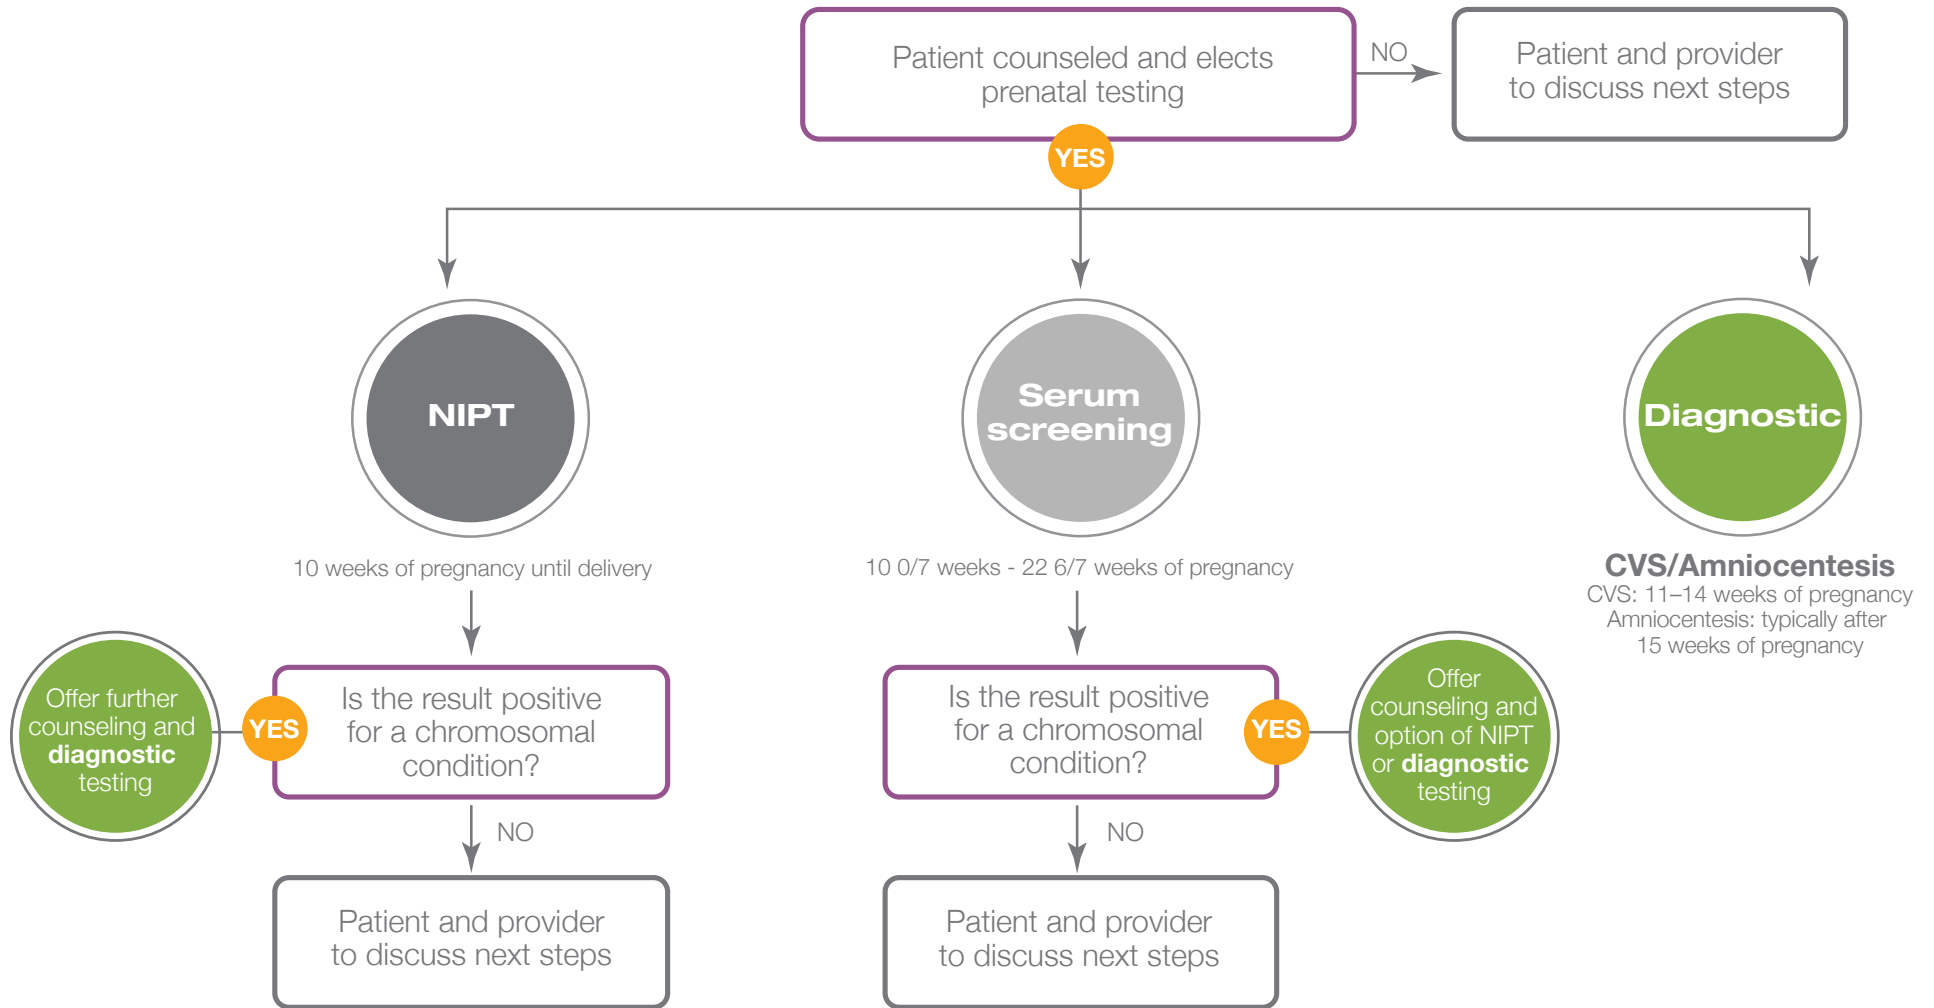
Patient counseled and elects prenatal testing

NO

Patient and provider to discuss next steps

YES

NIPT

Serum screening

Diagnostic

10 weeks of pregnancy until delivery

10 0/7 weeks - 22 6/7 weeks of pregnancy

CVS/Amniocentesis
CVS: 11–14 weeks of pregnancy
Amniocentesis: typically after 15 weeks of pregnancy

Offer further counseling and **diagnostic** testing

YES

Is the result positive for a chromosomal condition?

Is the result positive for a chromosomal condition?

YES

Offer counseling and option of NIPT or **diagnostic** testing

NO

NO

Patient and provider to discuss next steps

Patient and provider to discuss next steps